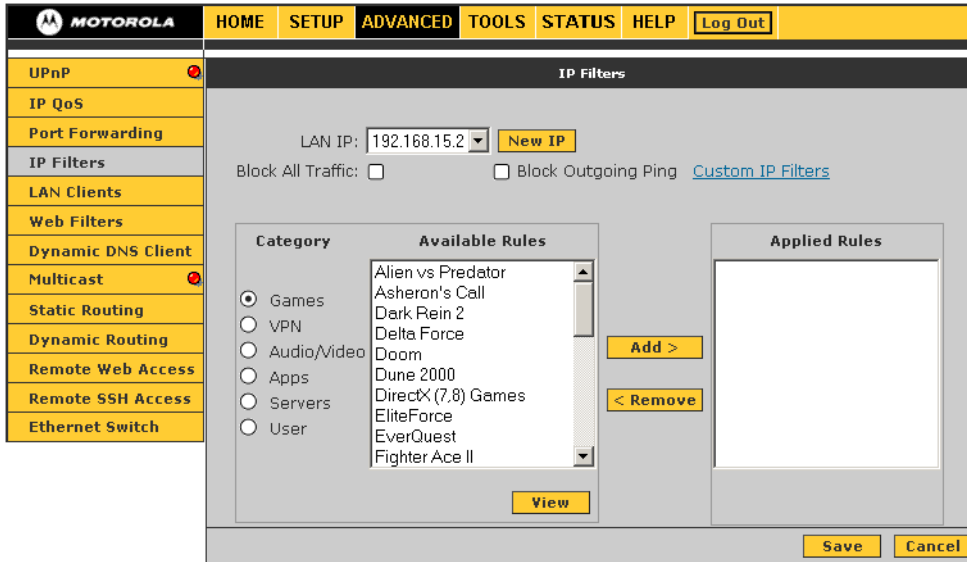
MOTOROLA

HOME SETUP ADVANCED TOOLS STATUS HELP Log Out

UPnP
IP QoS
Port Forwarding
IP Filters
LAN Clients
Web Filters
Dynamic DNS Client
Multicast
Static Routing
Dynamic Routing
Remote Web Access
Remote SSH Access
Ethernet Switch

IP Filters

LAN IP: 192.168.15.2 New IP

Block All Traffic: Block Outgoing Ping Custom IP Filters

Category

Games
VPN
Audio/Video
Apps
Servers
User

Available Rules

Alien vs Predator
Asheron's Call
Dark Rein 2
Delta Force
Doom
Dune 2000
DirectX (7,8) Games
EliteForce
EverQuest
Fighter Ace II

View

Add >
< Remove

Applied Rules

Save Cancel